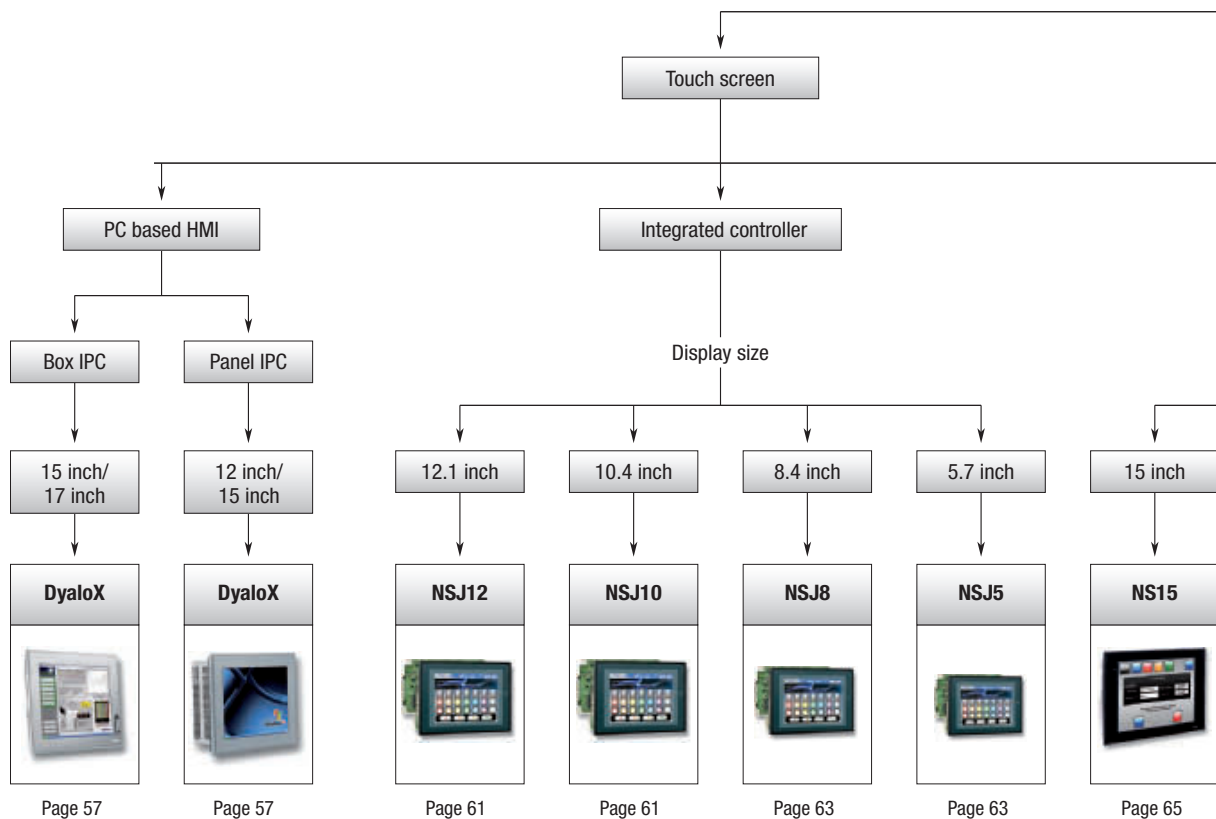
Touch screen

PC based HMI

Integrated controller

Box IPC

Panel IPC

Display size

15 inch/ 17 inch

12 inch/ 15 inch

12.1 inch

10.4 inch

8.4 inch

5.7 inch

15 inch

DyaloX

DyaloX

NSJ12

NSJ10

NSJ8

NSJ5

NS15

Page 57

Page 57

Page 61

Page 61

Page 63

Page 63

Page 65